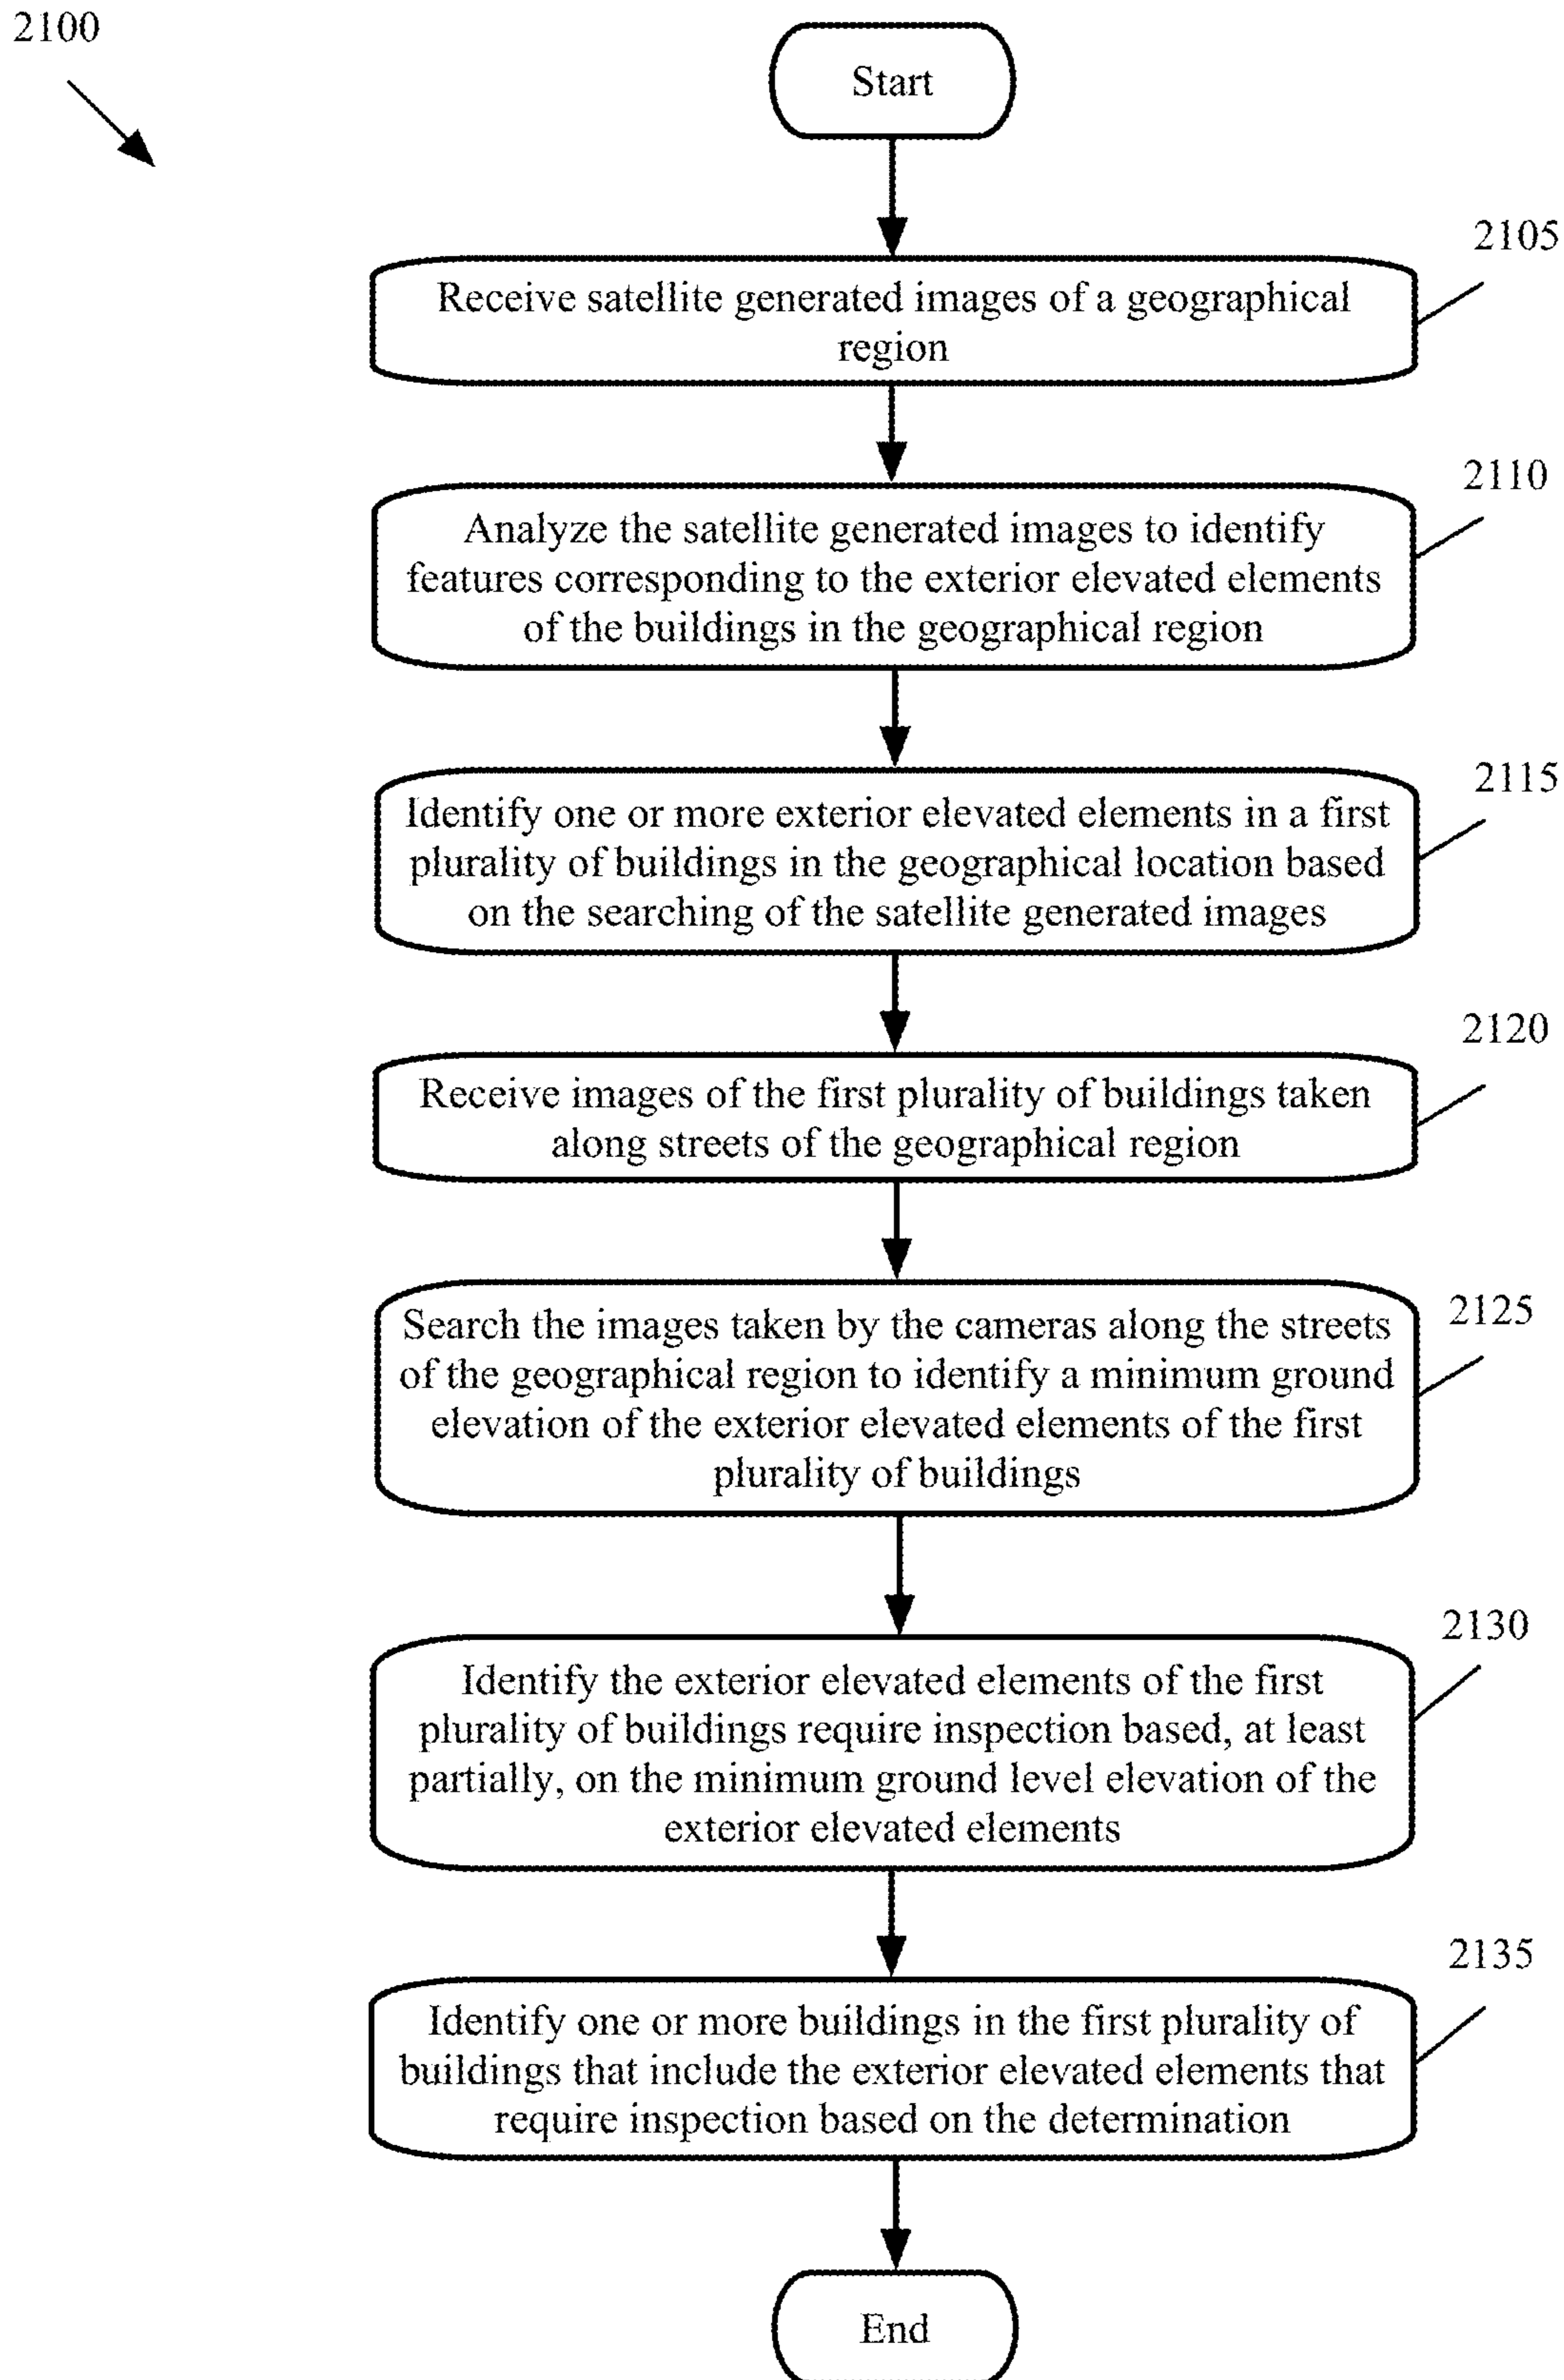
2100

Start

2105

Receive satellite generated images of a geographical region

2110

Analyze the satellite generated images to identify features corresponding to the exterior elevated elements of the buildings in the geographical region

2115

Identify one or more exterior elevated elements in a first plurality of buildings in the geographical location based on the searching of the satellite generated images

2120

Receive images of the first plurality of buildings taken along streets of the geographical region

2125

Search the images taken by the cameras along the streets of the geographical region to identify a minimum ground elevation of the exterior elevated elements of the first plurality of buildings

2130

Identify the exterior elevated elements of the first plurality of buildings require inspection based, at least partially, on the minimum ground level elevation of the exterior elevated elements

2135

Identify one or more buildings in the first plurality of buildings that include the exterior elevated elements that require inspection based on the determination

End